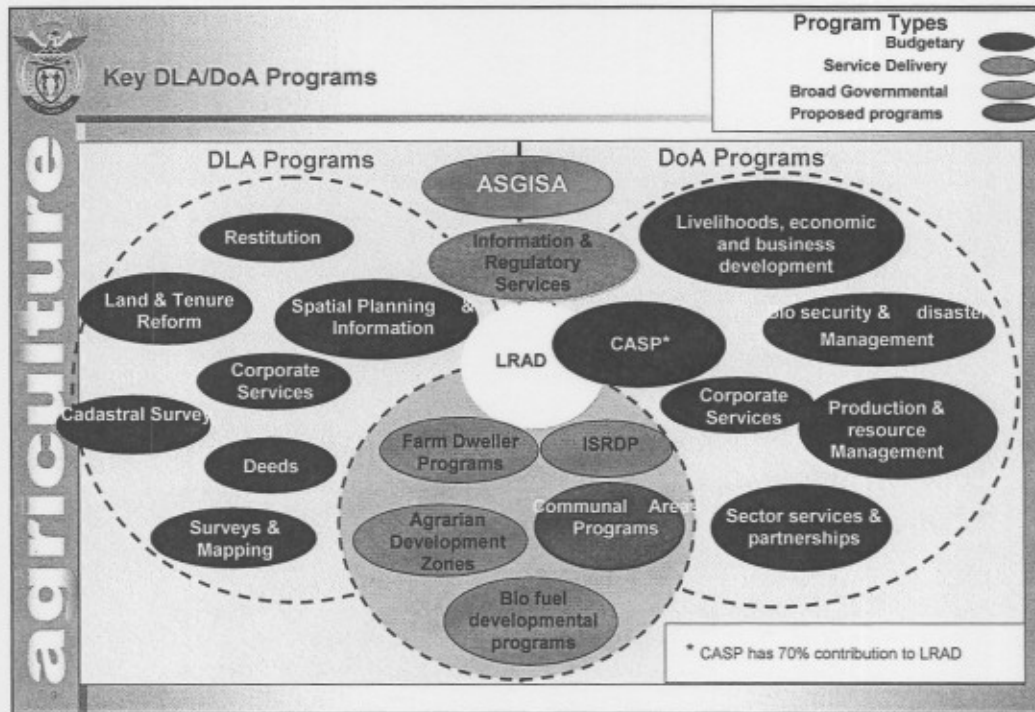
agriculture

Key DLA/DoA Programs

Program Types
Budgetary
Service Delivery
Broad Governmental
Proposed programs

DLA Programs

DoA Programs

ASGISA

Restitution

Information & Regulatory Services

Livelihoods, economic and business development

Land & Tenure Reform

Spatial Planning & Information

Bio security & disaster Management

LRAD

CASP*

Corporate Services

Cadastral Survey

Corporate Services

Production & resource Management

Farm Dweller Programs

ISRDP

Deeds

Communal Areas Programs

Agrarian Development Zones

Surveys & Mapping

Sector services & partnerships

Bio fuel developmental programs

* CASP has 70% contribution to LRAD